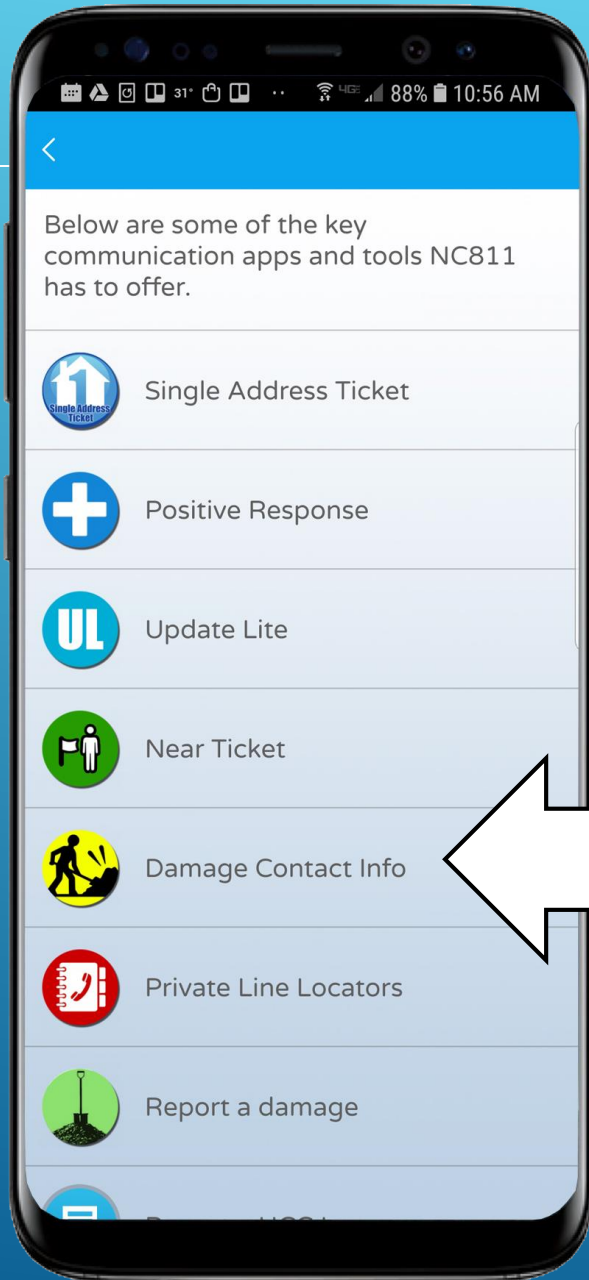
31° 4G 88% 10:56 AM

<

Below are some of the key communication apps and tools NC811 has to offer.

1 Single Address Ticket

Single Address Ticket

Positive Response

UL

Update Lite

Near Ticket

Damage Contact Info

Private Line Locators

Report a damage

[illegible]